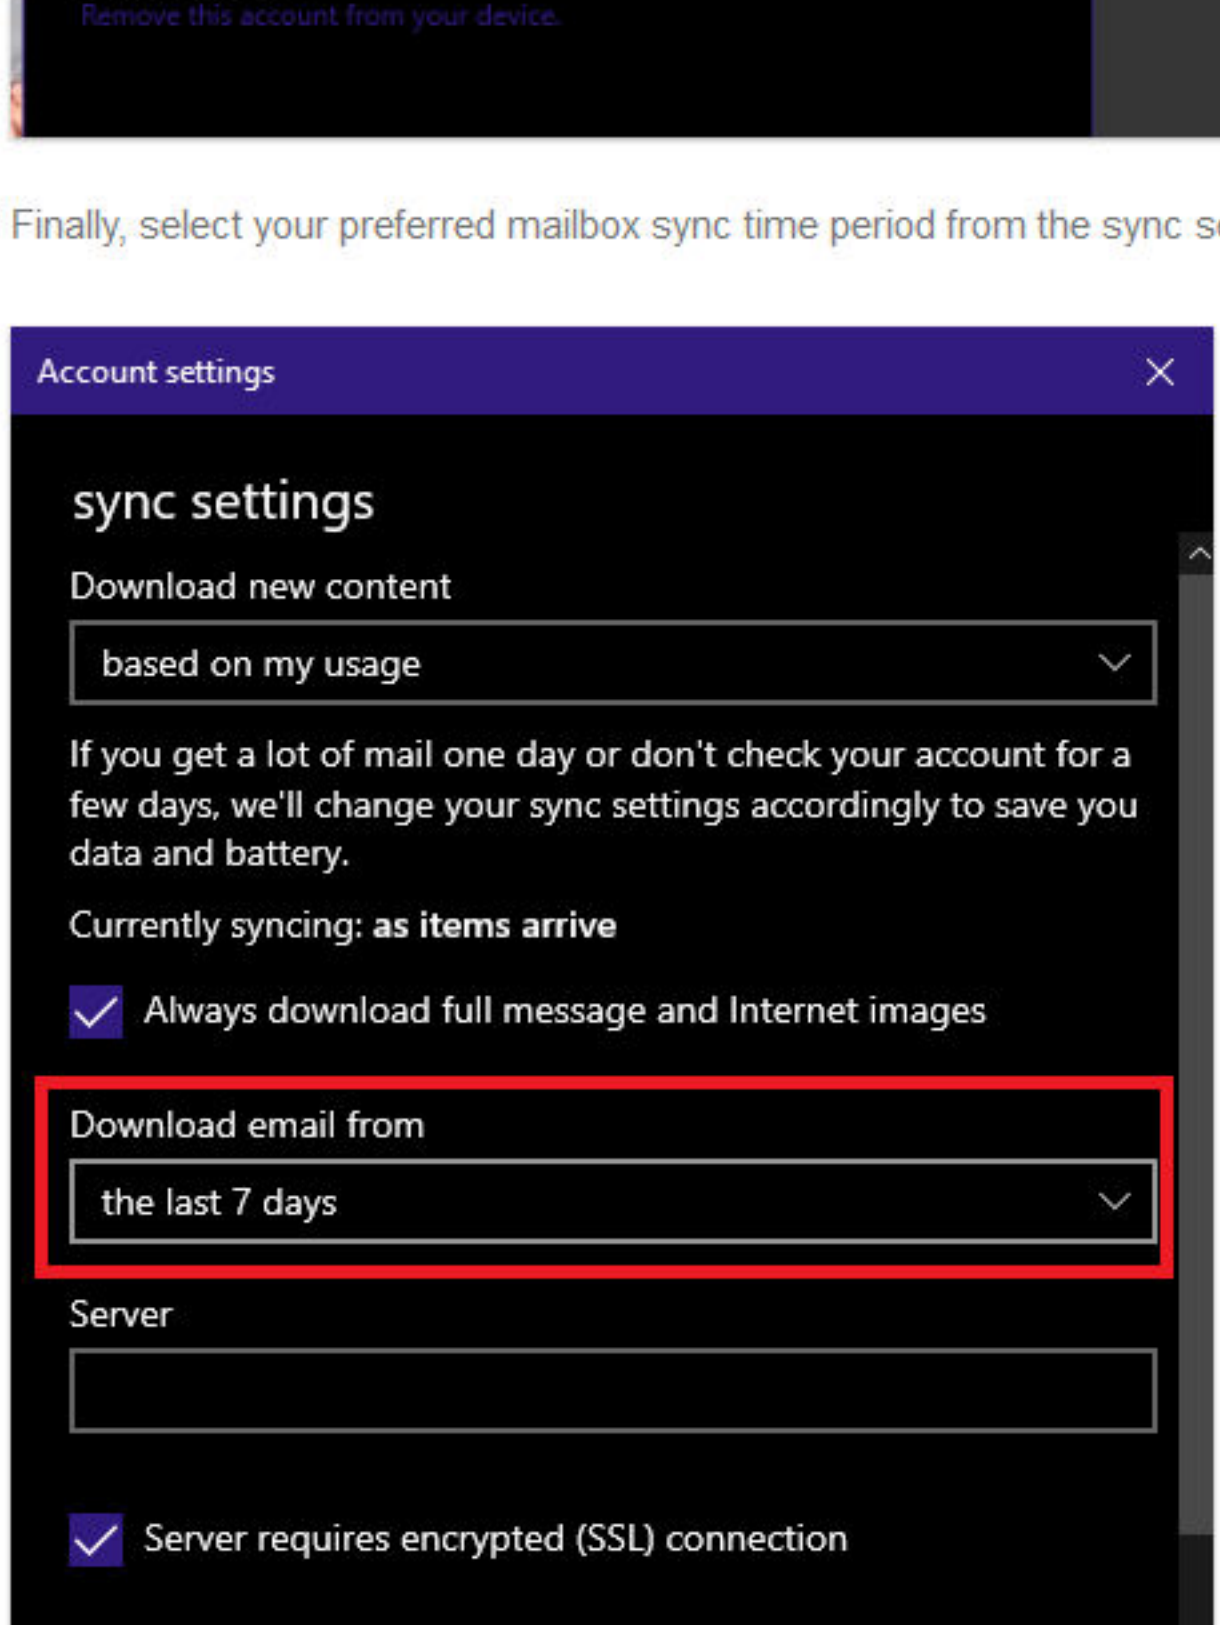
Remove this account from your device.

Finally, select your preferred mailbox sync time period from the sync s

Account settings

sync settings

Download new content

based on my usage

If you get a lot of mail one day or don't check your account for a few days, we'll change your sync settings accordingly to save you data and battery.

Currently syncing: **as items arrive**

Always download full message and Internet images

Download email from

the last 7 days

Server

Server requires encrypted (SSL) connection